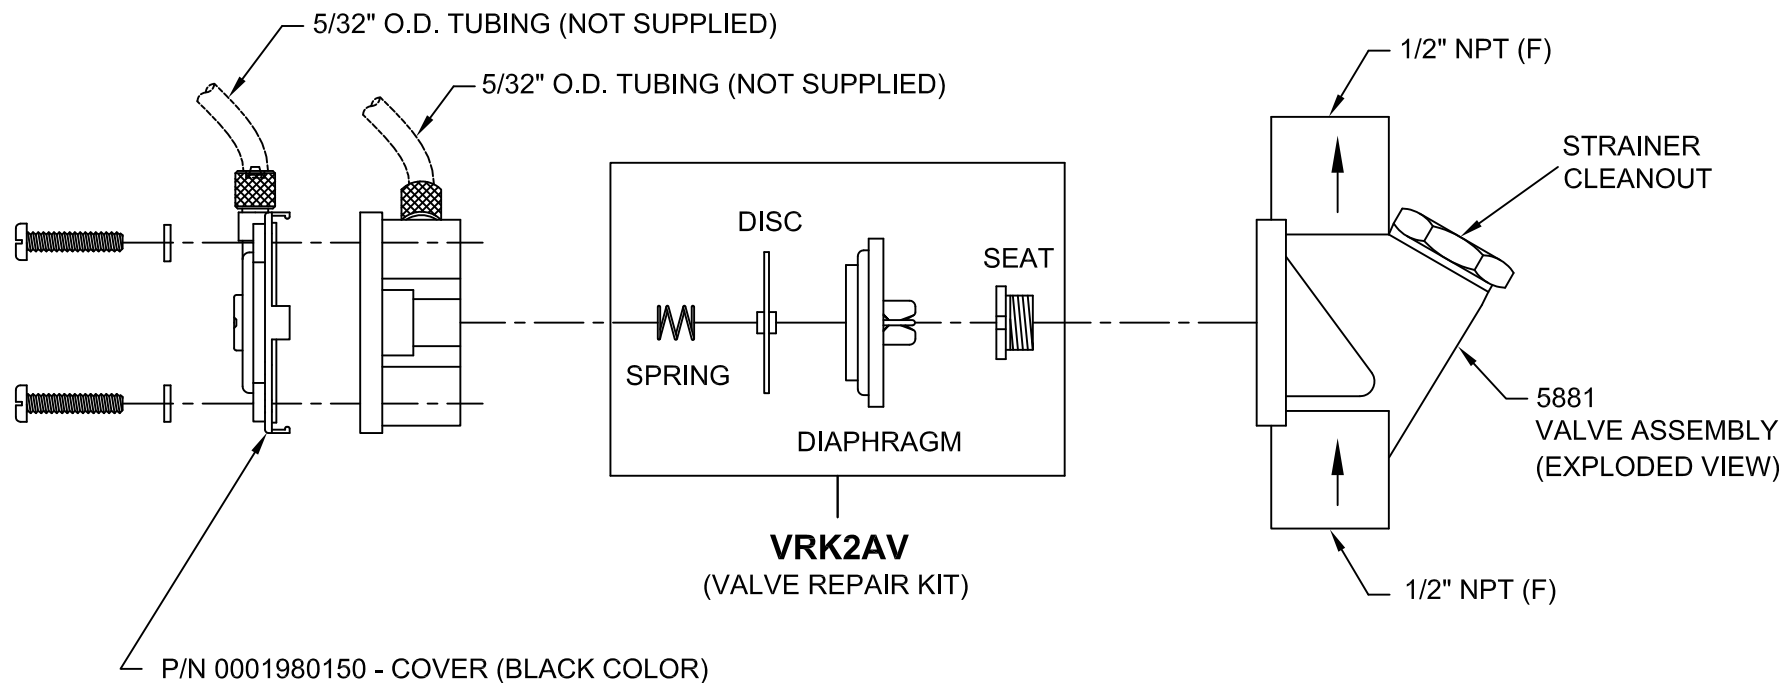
5/32" O.D. TUBING (NOT SUPPLIED)

5/32" O.D. TUBING (NOT SUPPLIED)

1/2" NPT (F)

STRAINER CLEANOUT

DISC

SEAT

SPRING

DIAPHRAGM

5881 VALVE ASSEMBLY (EXPLODED VIEW)

**VRK2AV**
(VALVE REPAIR KIT)

1/2" NPT (F)

P/N 0001980150 - COVER (BLACK COLOR)